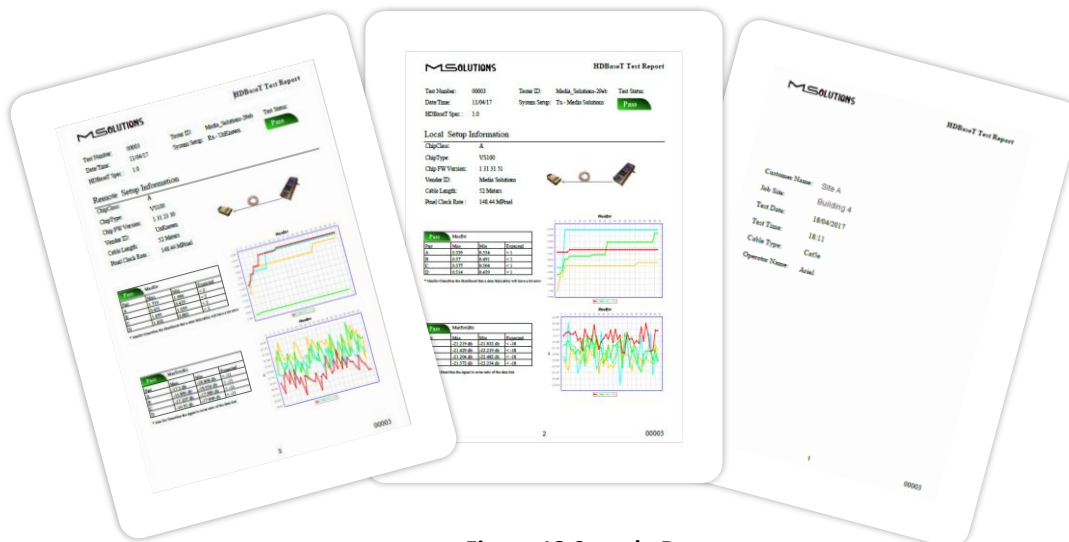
MSOLUTIONS

HDBaseT Test Report

Test Number: 00003
Date Time: 11/04/17
HDBaseT Spec: 1.0

Tester ID: Media_Solutions-20eb
System Setup: Rx - UnKnown

Test Status: Pass

Remote Setup Information

ChipClass: A
ChipType: VS100
Chip FW Version: 1.31.21.30
Vendor ID: UnKnown
Cable Length: 52 Meters
Pixel Clock Rate: 148.44 MPixel

Pass MseBr

Pass MaxBrsMs

5

00003

MSOLUTIONS

HDBaseT Test Report

Test Number: 00003
Date Time: 11/04/17
HDBaseT Spec: 1.0

Tester ID: Media_Solutions-20eb
System Setup: Tx - Media Solutions

Test Status: Pass

Local Setup Information

ChipClass: A
ChipType: VS100
Chip FW Version: 1.31.31.51
Vendor ID: Media Solutions
Cable Length: 52 Meters
Pixel Clock Rate: 148.44 MPixel

| Pass | MseBr | | |
|---|---|---|---|
| Pair | Max | Min | Downward |
| A | 0.339 | 0.334 | < 1 |
| B | 0.37 | 0.491 | < 1 |
| C | 0.177 | 0.398 | < 1 |
| D | 0.314 | 0.450 | < 1 |

| Pass | MaxBrsMs | | |
|---|---|---|---|
| | Max | Min | Downward |
| | -21.219 db | -23.933 db | < -18 |
| | -21.619 db | -22.233 db | < -18 |
| | -21.356 db | -22.480 db | < -18 |
| | -21.372 db | -22.234 db | < -18 |

MseBr

MaxBrsMs

2

00003

MSOLUTIONS

HDBaseT Test Report

Customer Name: Site A
Job Site: Building 4
Test Date: 18/04/2017
Test Time: 18:11
Cable Type: Cat5e
Operator Name: Ariel

1

00003